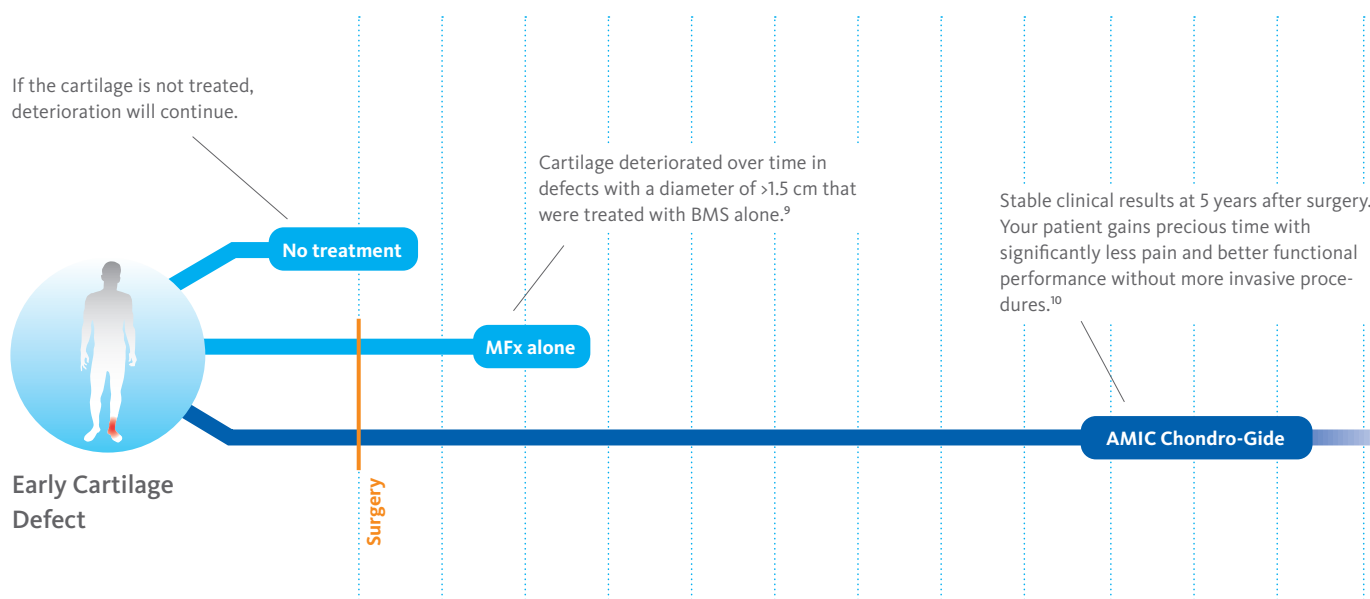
If the cartilage is not treated, deterioration will continue.

Cartilage deteriorated over time in defects with a diameter of >1.5 cm that were treated with BMS alone.$^{9}$

Stable clinical results at 5 years after surgery. Your patient gains precious time with significantly less pain and better functional performance without more invasive procedures.$^{10}$

No treatment

MFx alone

AMIC Chondro-Gide

Early Cartilage Defect

Surgery